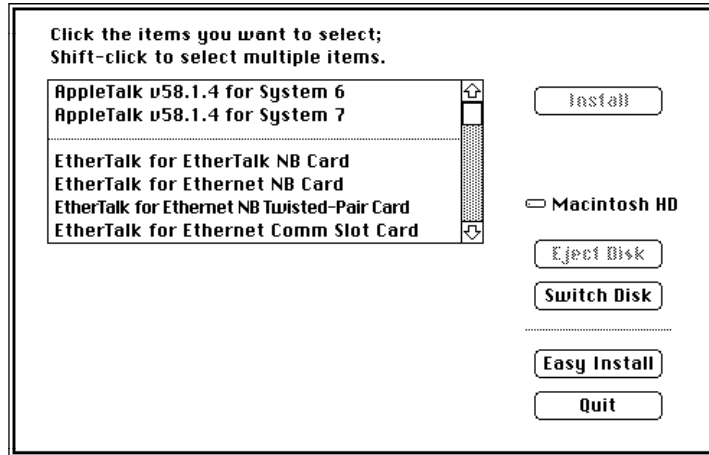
Click the items you want to select;
Shift-click to select multiple items.

AppleTalk v58.1.4 for System 6
AppleTalk v58.1.4 for System 7

EtherTalk for EtherTalk NB Card
EtherTalk for Ethernet NB Card
EtherTalk for Ethernet NB Twisted-Pair Card
EtherTalk for Ethernet Comm Slot Card

Install

Macintosh HD

Eject Disk

Switch Disk

Easy Install

Quit